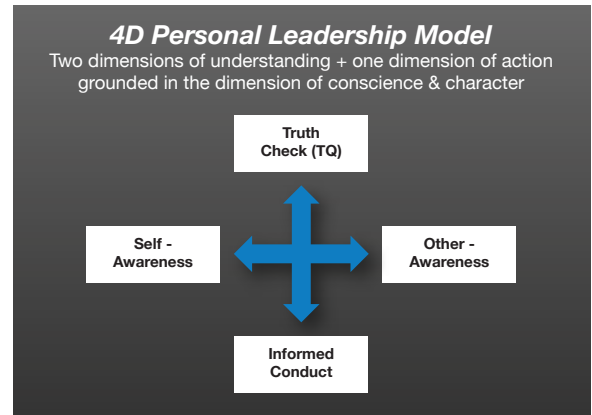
4D Personal Leadership Model

Two dimensions of understanding + one dimension of action grounded in the dimension of conscience & character

Truth Check (TQ)

Self - Awareness

Other - Awareness

Informed Conduct